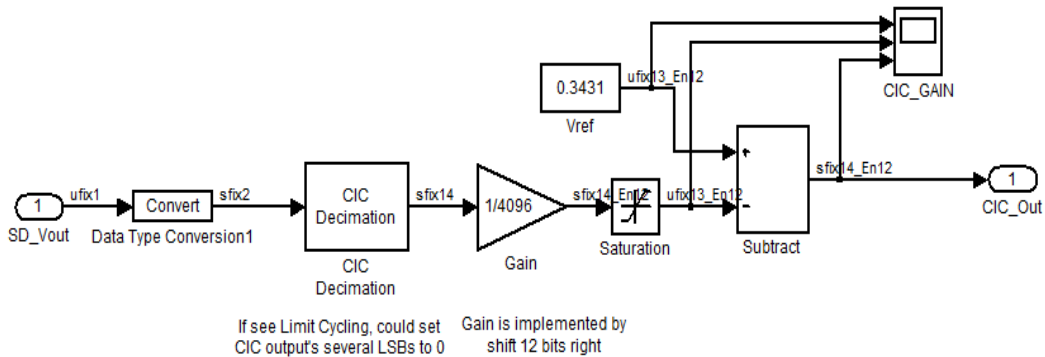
1
SD_Vout
ufix1
Convert
Data Type Conversion1
sfix2
CIC Decimation
CIC Decimation
sfix14
1/4096
Gain
sfix14_En12
Saturation
ufix13_En12
0.3431
Vref
ufix13_En12
+
-
Subtract
CIC_GAIN
sfix14_En12
1
CIC_Out

If see Limit Cycling, could set CIC output's several LSBs to 0

Gain is implemented by shift 12 bits right